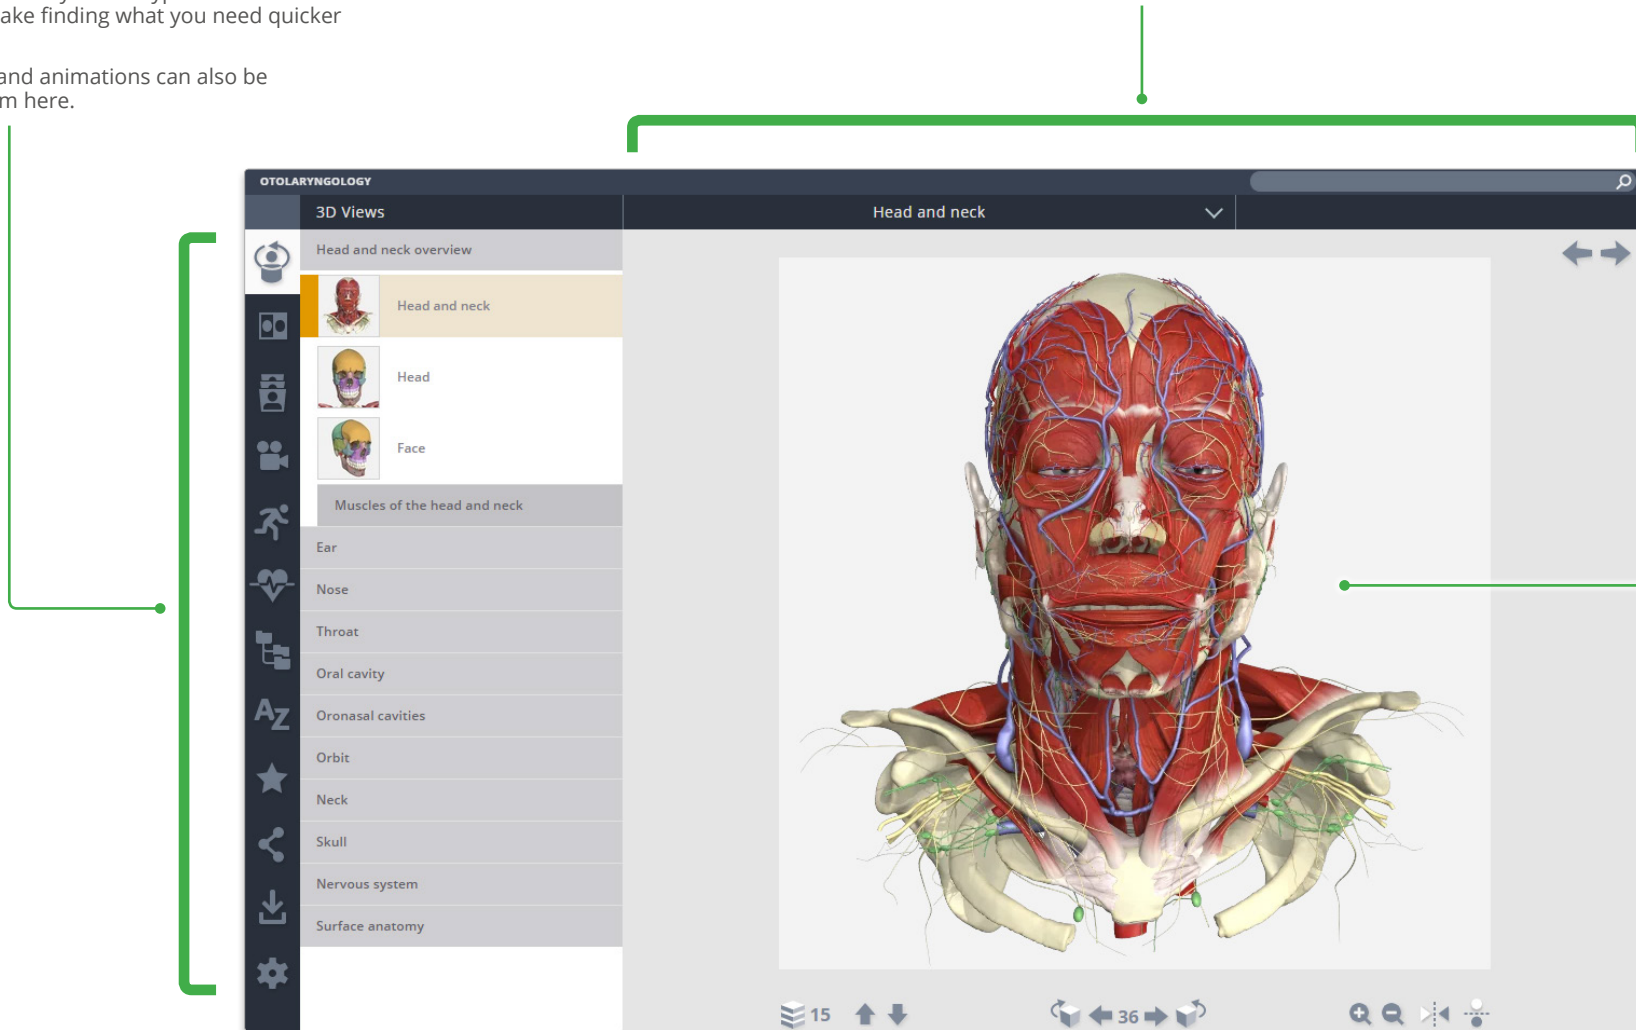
ake finding what you need quicker

and animations can also be
m here.

OTOLARYNGOLOGY

3D Views

Head and neck

Head and neck overview

Head and neck

Head

Face

Muscles of the head and neck

Ear

Nose

Throat

Oral cavity

Oronasal cavities

Orbit

Neck

Skull

Nervous system

Surface anatomy

15

36